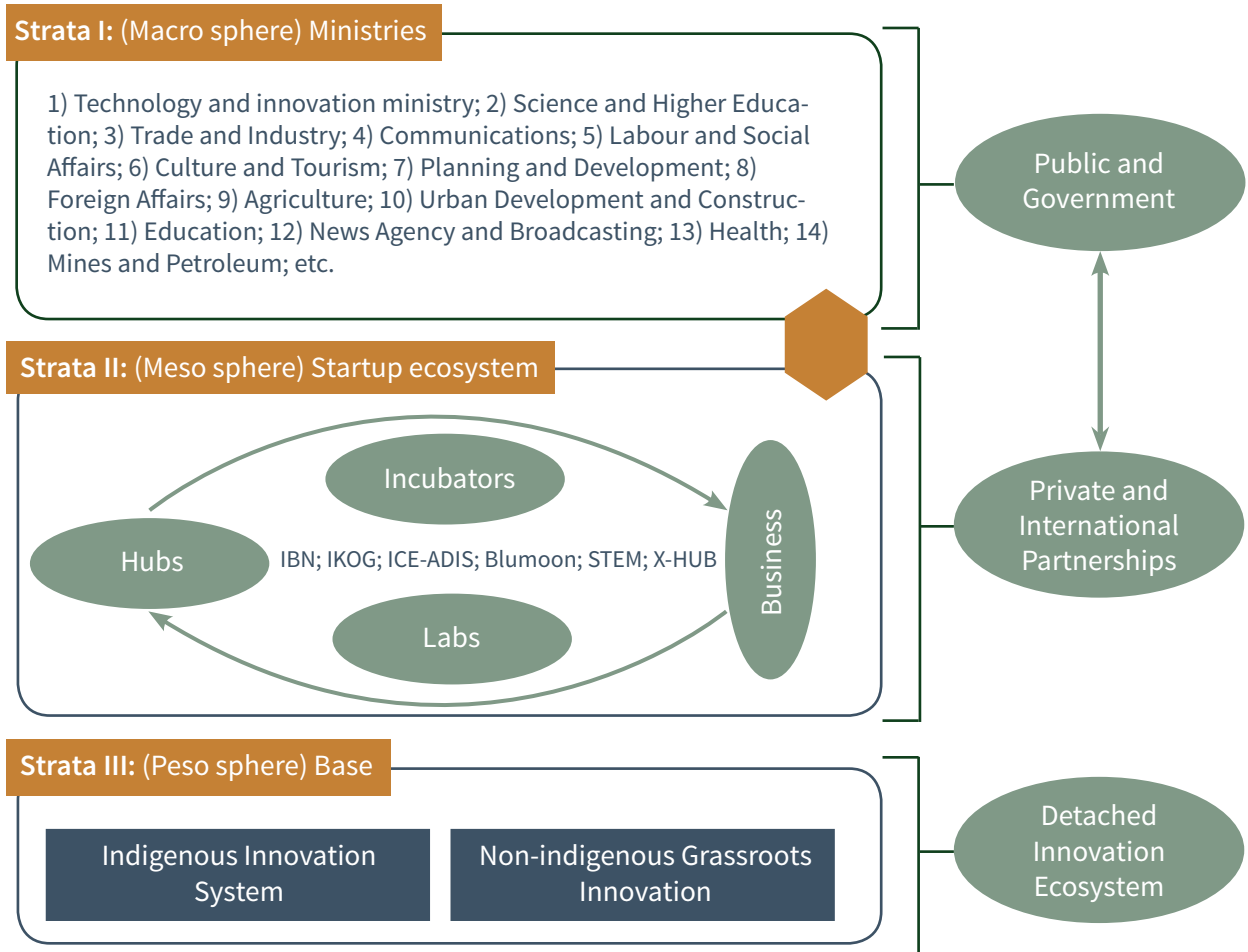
**Strata I:** (Macro sphere) Ministries

1) Technology and innovation ministry; 2) Science and Higher Education; 3) Trade and Industry; 4) Communications; 5) Labour and Social Affairs; 6) Culture and Tourism; 7) Planning and Development; 8) Foreign Affairs; 9) Agriculture; 10) Urban Development and Construction; 11) Education; 12) News Agency and Broadcasting; 13) Health; 14) Mines and Petroleum; etc.

Public and Government

**Strata II:** (Meso sphere) Startup ecosystem

Incubators

Hubs

IBN; IKOG; ICE-ADIS; Blumoon; STEM; X-HUB

Business

Labs

Private and International Partnerships

**Strata III:** (Peso sphere) Base

Indigenous Innovation System

Non-indigenous Grassroots Innovation

Detached Innovation Ecosystem